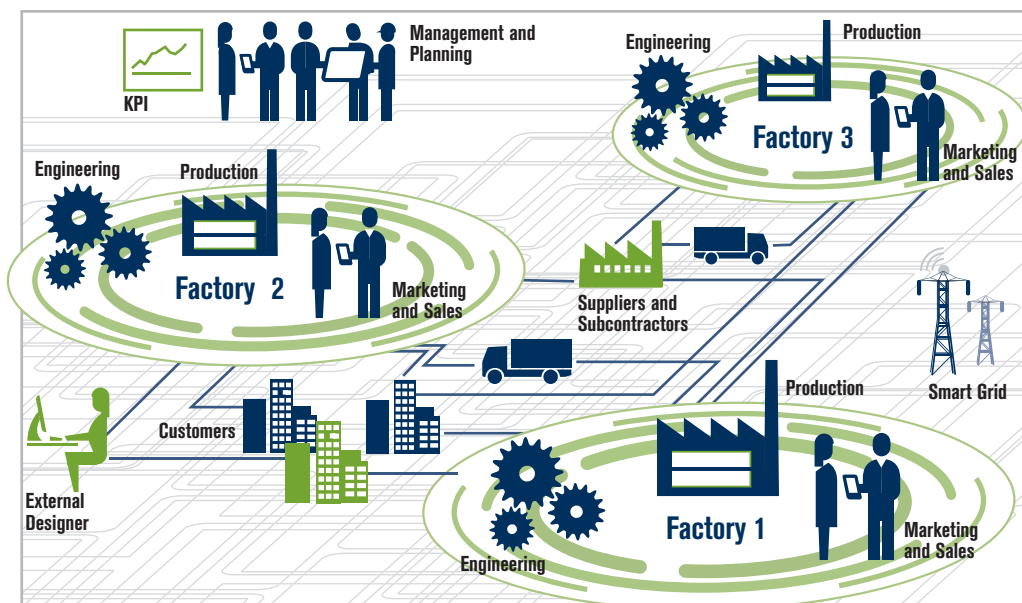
KPI

Management and Planning

Engineering

Production

Factory 3

Marketing and Sales

Engineering

Production

Factory 2

Marketing and Sales

Suppliers and Subcontractors

Smart Grid

Customers

Production

External Designer

Engineering

Factory 1

Marketing and Sales